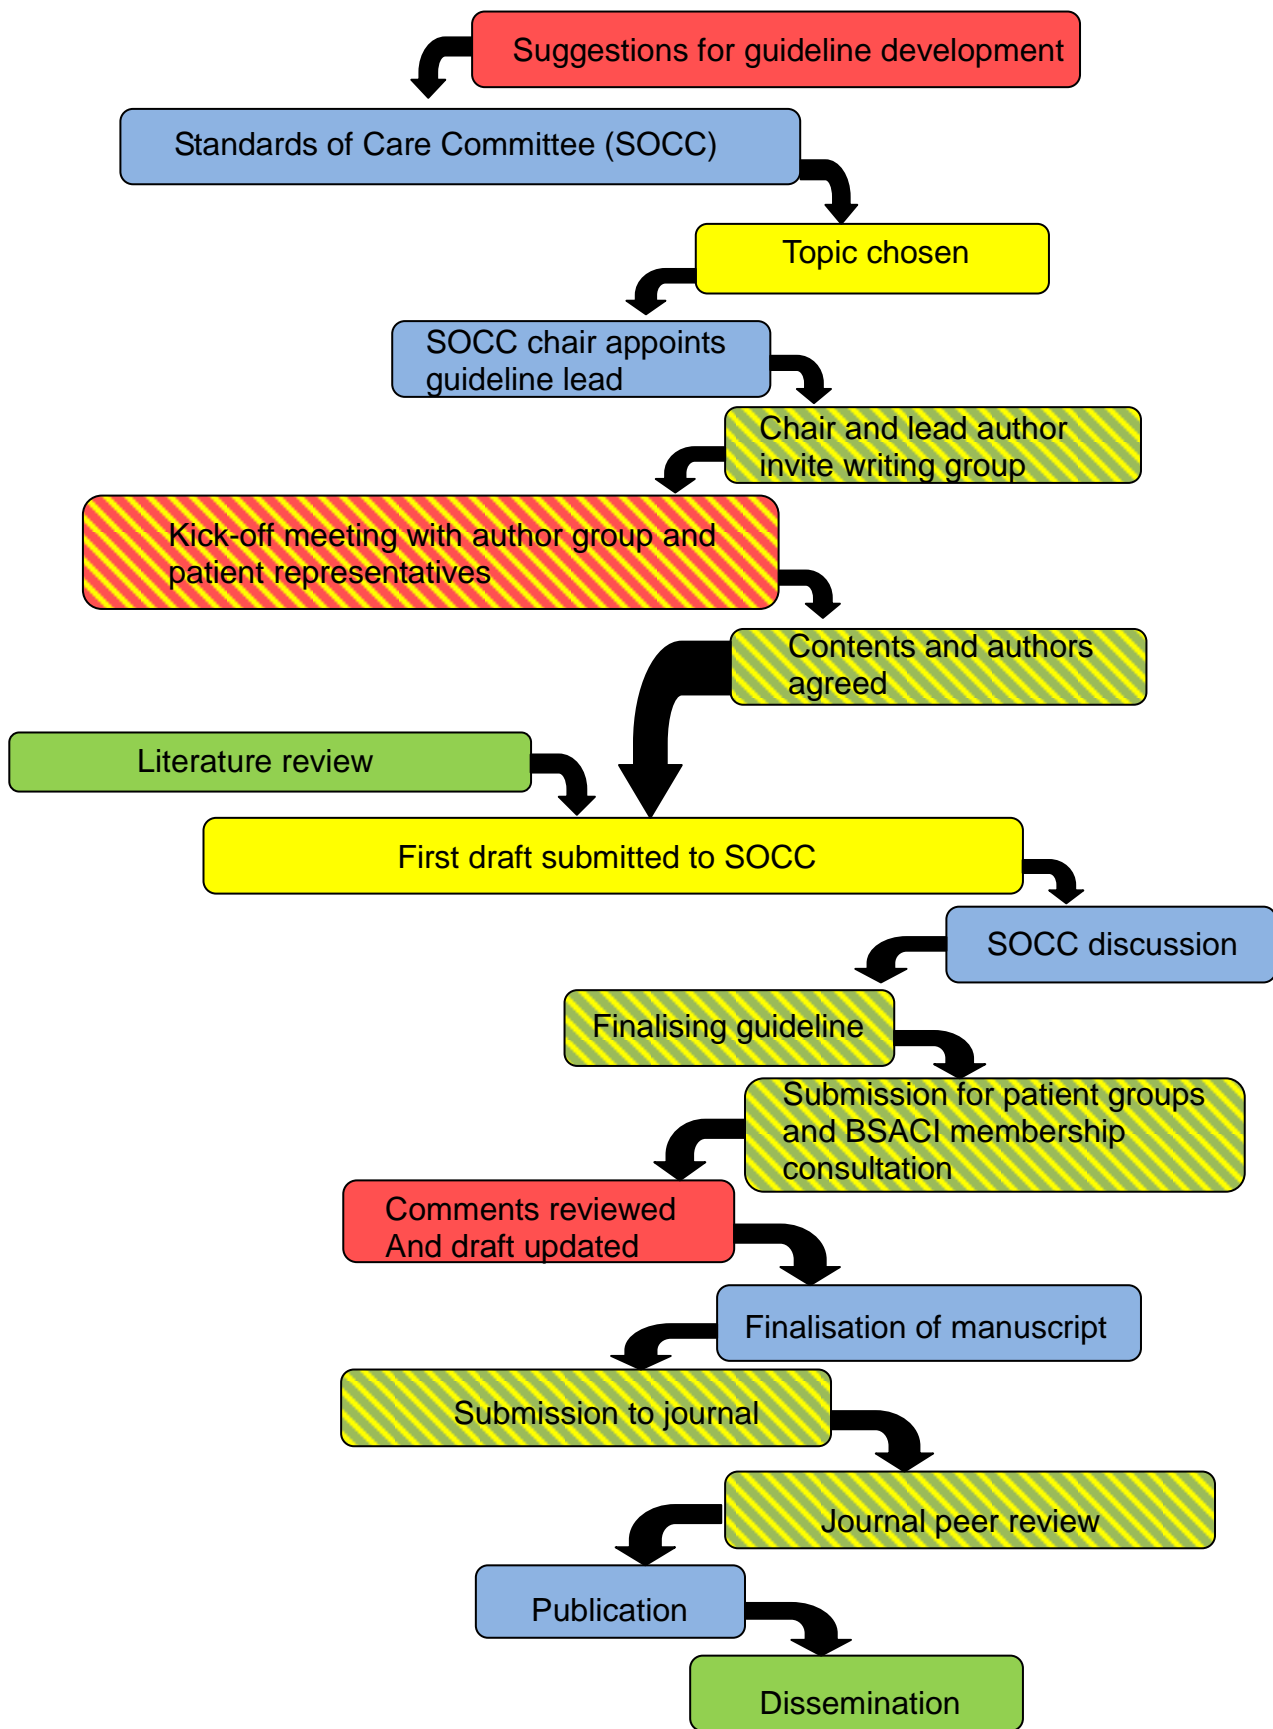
Suggestions for guideline development

Standards of Care Committee (SOCC)

Topic chosen

SOCC chair appoints guideline lead

Chair and lead author invite writing group

Kick-off meeting with author group and patient representatives

Contents and authors agreed

Literature review

First draft submitted to SOCC

SOCC discussion

Finalising guideline

Submission for patient groups and BSACI membership consultation

Comments reviewed And draft updated

Finalisation of manuscript

Submission to journal

Journal peer review

Publication

Dissemination